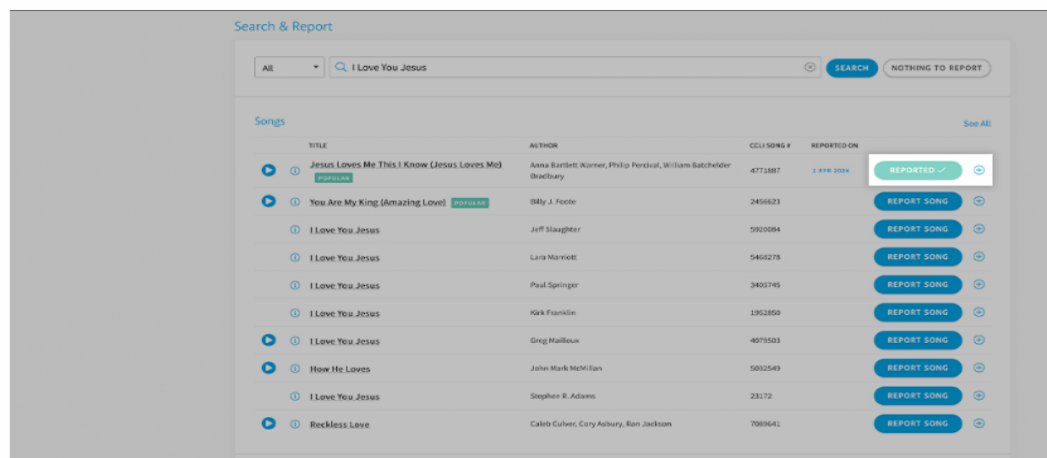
Search & Report

All

I Love You Jesus

SEARCH

NOTHING TO REPORT

Songs

See All

| TITLE | AUTHOR | CCLI SONG # | REPORTED ON | |
|---|---|---|---|---|
| Jesus Loves Me This I Know (Jesus Loves Me) POPULAR | Anna Bartlett Warner, Philip Percival, William Batchelder Bradbury | 4771887 | 1 APR 2024 | REPORTED ✓ |
| You Are My King (Amazing Love) POPULAR | Billy J. Foote | 2456623 | | REPORT SONG |
| I Love You Jesus | Jeff Slaughter | 5920084 | | REPORT SONG |
| I Love You Jesus | Lara Marriott | 5468278 | | REPORT SONG |
| I Love You Jesus | Paul Springer | 3405745 | | REPORT SONG |
| I Love You Jesus | Kirk Franklin | 1952850 | | REPORT SONG |
| I Love You Jesus | Greg Mailloux | 4075503 | | REPORT SONG |
| How He Loves | John Mark McMillan | 5032549 | | REPORT SONG |
| I Love You Jesus | Stephen R. Adams | 23172 | | REPORT SONG |
| Reckless Love | Caleb Culver, Cory Asbury, Ran Jackson | 7089641 | | REPORT SONG |